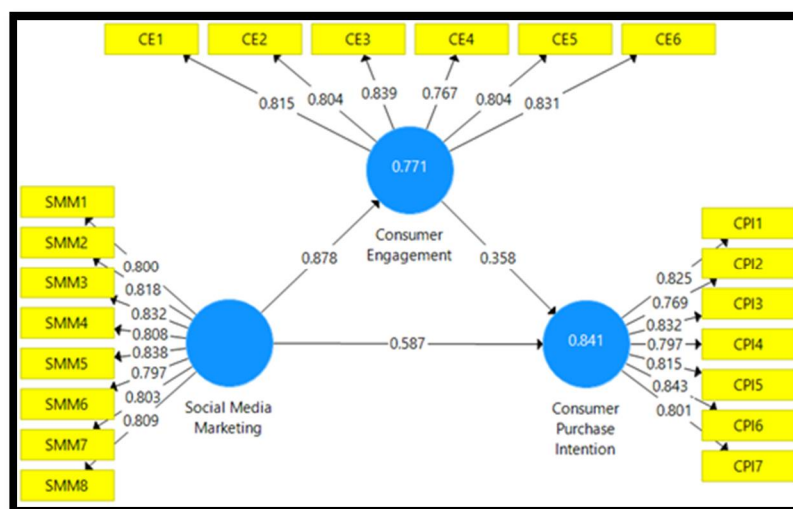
CE1 CE2 CE3 CE4 CE5 CE6

0.815 0.804 0.839 0.767 0.804 0.831

0.771

Consumer Engagement

SMM1
SMM2
SMM3
SMM4
SMM5
SMM6
SMM7
SMM8

0.800
0.818
0.832
0.808
0.838
0.797
0.803
0.809

0.878

0.358

Social Media Marketing

0.587

0.841

Consumer Purchase Intention

0.825
0.769
0.832
0.797
0.815
0.843
0.801

CPI1
CPI2
CPI3
CPI4
CPI5
CPI6
CPI7